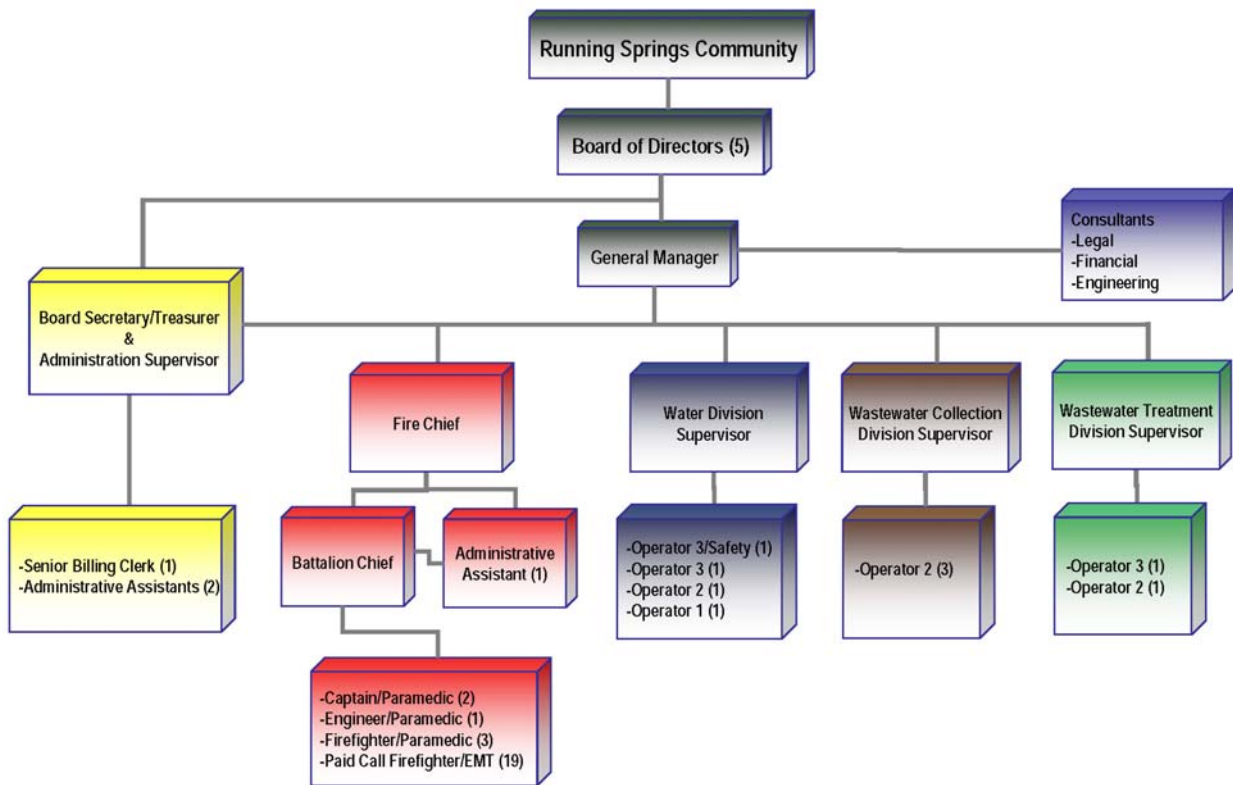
Running Springs Community

Board of Directors (5)

General Manager

Consultants
-Legal
-Financial
-Engineering

Board Secretary/Treasurer
&
Administration Supervisor

-Senior Billing Clerk (1)
-Administrative Assistants (2)

Fire Chief

Battalion Chief

Administrative Assistant (1)

-Captain/Paramedic (2)
-Engineer/Paramedic (1)
-Firefighter/Paramedic (3)
-Paid Call Firefighter/EMT (19)

Water Division Supervisor

-Operator 3/Safety (1)
-Operator 3 (1)
-Operator 2 (1)
-Operator 1 (1)

Wastewater Collection Division Supervisor

-Operator 2 (3)

Wastewater Treatment Division Supervisor

-Operator 3 (1)
-Operator 2 (1)